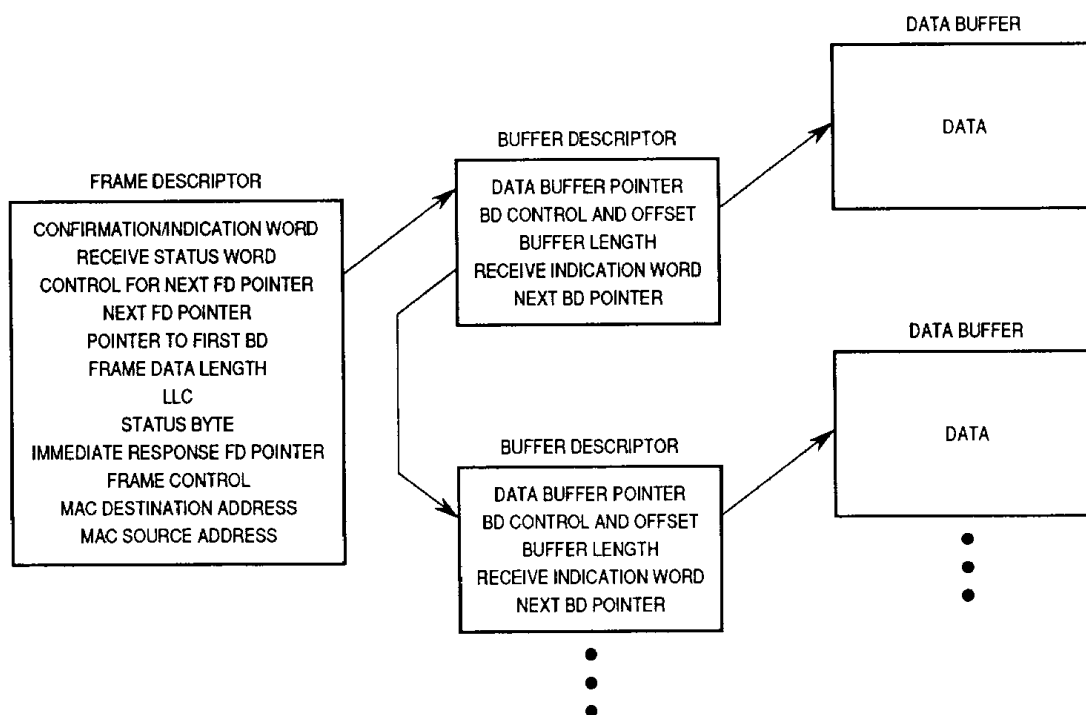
DATA BUFFER

DATA

BUFFER DESCRIPTOR

FRAME DESCRIPTOR

CONFIRMATION/INDICATION WORD
RECEIVE STATUS WORD
CONTROL FOR NEXT FD POINTER
NEXT FD POINTER
POINTER TO FIRST BD
FRAME DATA LENGTH
LLC
STATUS BYTE
IMMEDIATE RESPONSE FD POINTER
FRAME CONTROL
MAC DESTINATION ADDRESS
MAC SOURCE ADDRESS

DATA BUFFER POINTER
BD CONTROL AND OFFSET
BUFFER LENGTH
RECEIVE INDICATION WORD
NEXT BD POINTER

DATA BUFFER

DATA

BUFFER DESCRIPTOR

DATA BUFFER POINTER
BD CONTROL AND OFFSET
BUFFER LENGTH
RECEIVE INDICATION WORD
NEXT BD POINTER